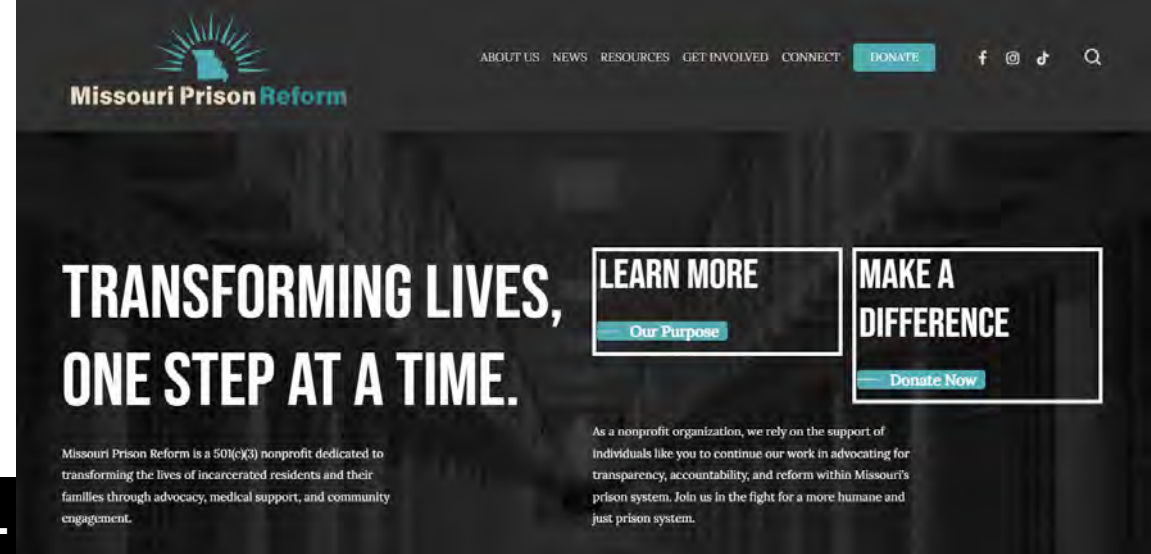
Missouri Prison Reform

ABOUT US NEWS RESOURCES GET INVOLVED CONNECT DONATE

TRANSFORMING LIVES, ONE STEP AT A TIME.

LEARN MORE

Our Purpose

MAKE A DIFFERENCE

Donate Now

Missouri Prison Reform is a 501(c)(3) nonprofit dedicated to transforming the lives of incarcerated residents and their families through advocacy, medical support, and community engagement.

As a nonprofit organization, we rely on the support of individuals like you to continue our work in advocating for transparency, accountability, and reform within Missouri's prison system. Join us in the fight for a more humane and just prison system.